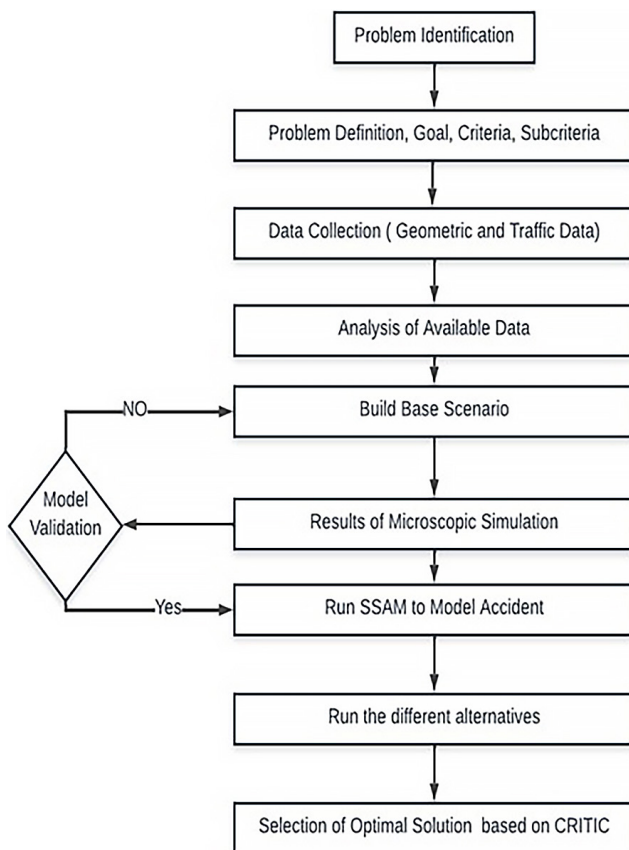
Problem Identification

Problem Definition, Goal, Criteria, Subcriteria

Data Collection ( Geometric and Traffic Data)

Analysis of Available Data

NO

Build Base Scenario

Model Validation

Results of Microscopic Simulation

Yes

Run SSAM to Model Accident

Run the different alternatives

Selection of Optimal Solution based on CRITIC